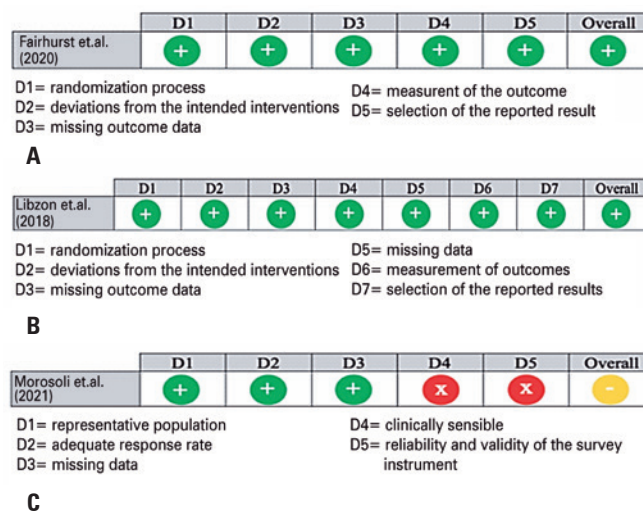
| | D1 | D2 | D3 | D4 | D5 | Overall |
|---|---|---|---|---|---|---|
| Fairhurst et.al. (2020) | + | + | + | + | + | + |

D1= randomization process
D2= deviations from the intended interventions
D3= missing outcome data
D4= measurent of the outcome
D5= selection of the reported result

A

| | D1 | D2 | D3 | D4 | D5 | D6 | D7 | Overall |
|---|---|---|---|---|---|---|---|---|
| Libzon et.al. (2018) | + | + | + | + | + | + | + | + |

D1= randomization process
D2= deviations from the intended interventions
D3= missing outcome data
D5= missing data
D6= measurement of outcomes
D7= selection of the reported results

B

| | D1 | D2 | D3 | D4 | D5 | Overall |
|---|---|---|---|---|---|---|
| Morosoli et.al. (2021) | + | + | + | x | x | - |

D1= representative population
D2= adequate response rate
D3= missing data
D4= clinically sensible
D5= reliability and validity of the survey instrument

C